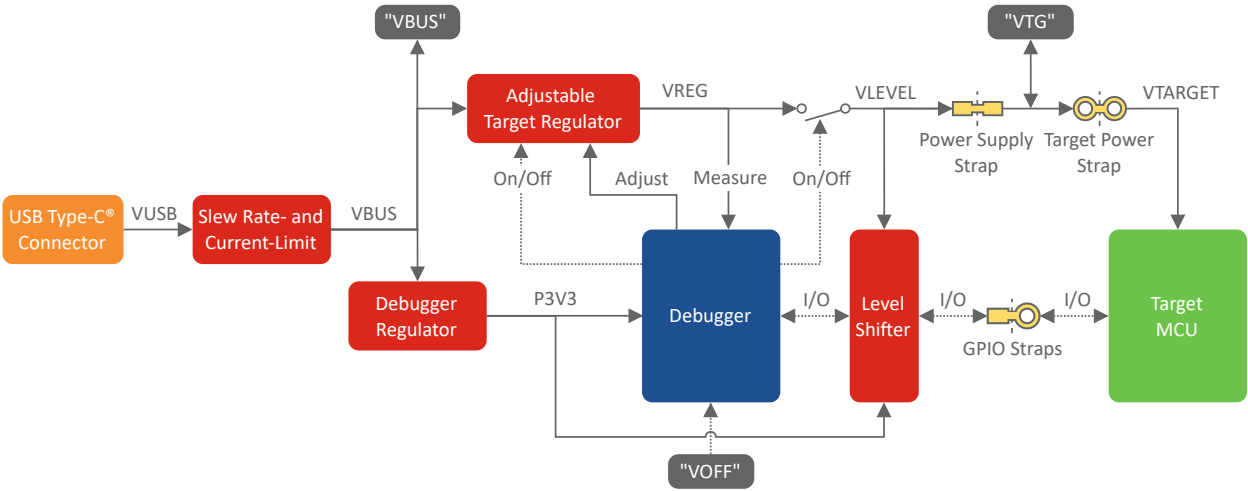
"VBUS"

"VTG"

Adjustable Target Regulator

VREG

VLEVEL

VTARGET

Power Supply Strap

Target Power Strap

On/Off

Adjust

Measure

On/Off

USB Type-C® Connector

VUSB

Slew Rate- and Current-Limit

VBUS

Debugger Regulator

P3V3

Debugger

I/O

Level Shifter

I/O

GPIO Straps

I/O

Target MCU

"VOFF"